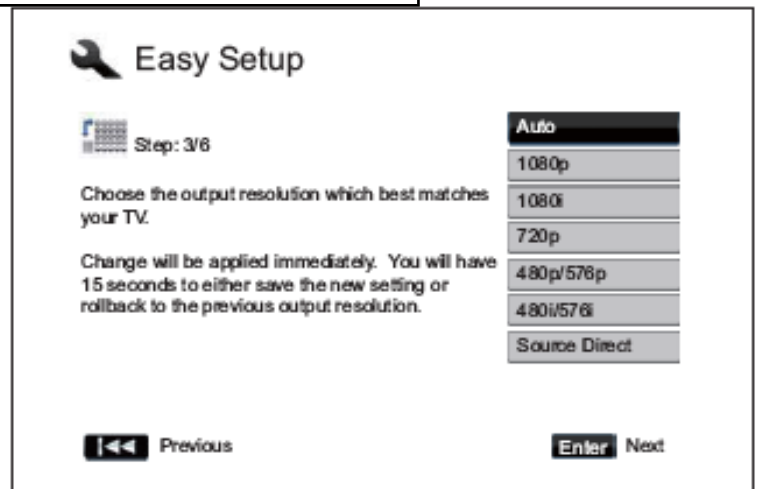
Easy Setup

Step: 3/6

Choose the output resolution which best matches your TV.

Change will be applied immediately. You will have 15 seconds to either save the new setting or rollback to the previous output resolution.

Auto
1080p
1080i
720p
480p/576p
480i/576i
Source Direct

Previous

Enter Next